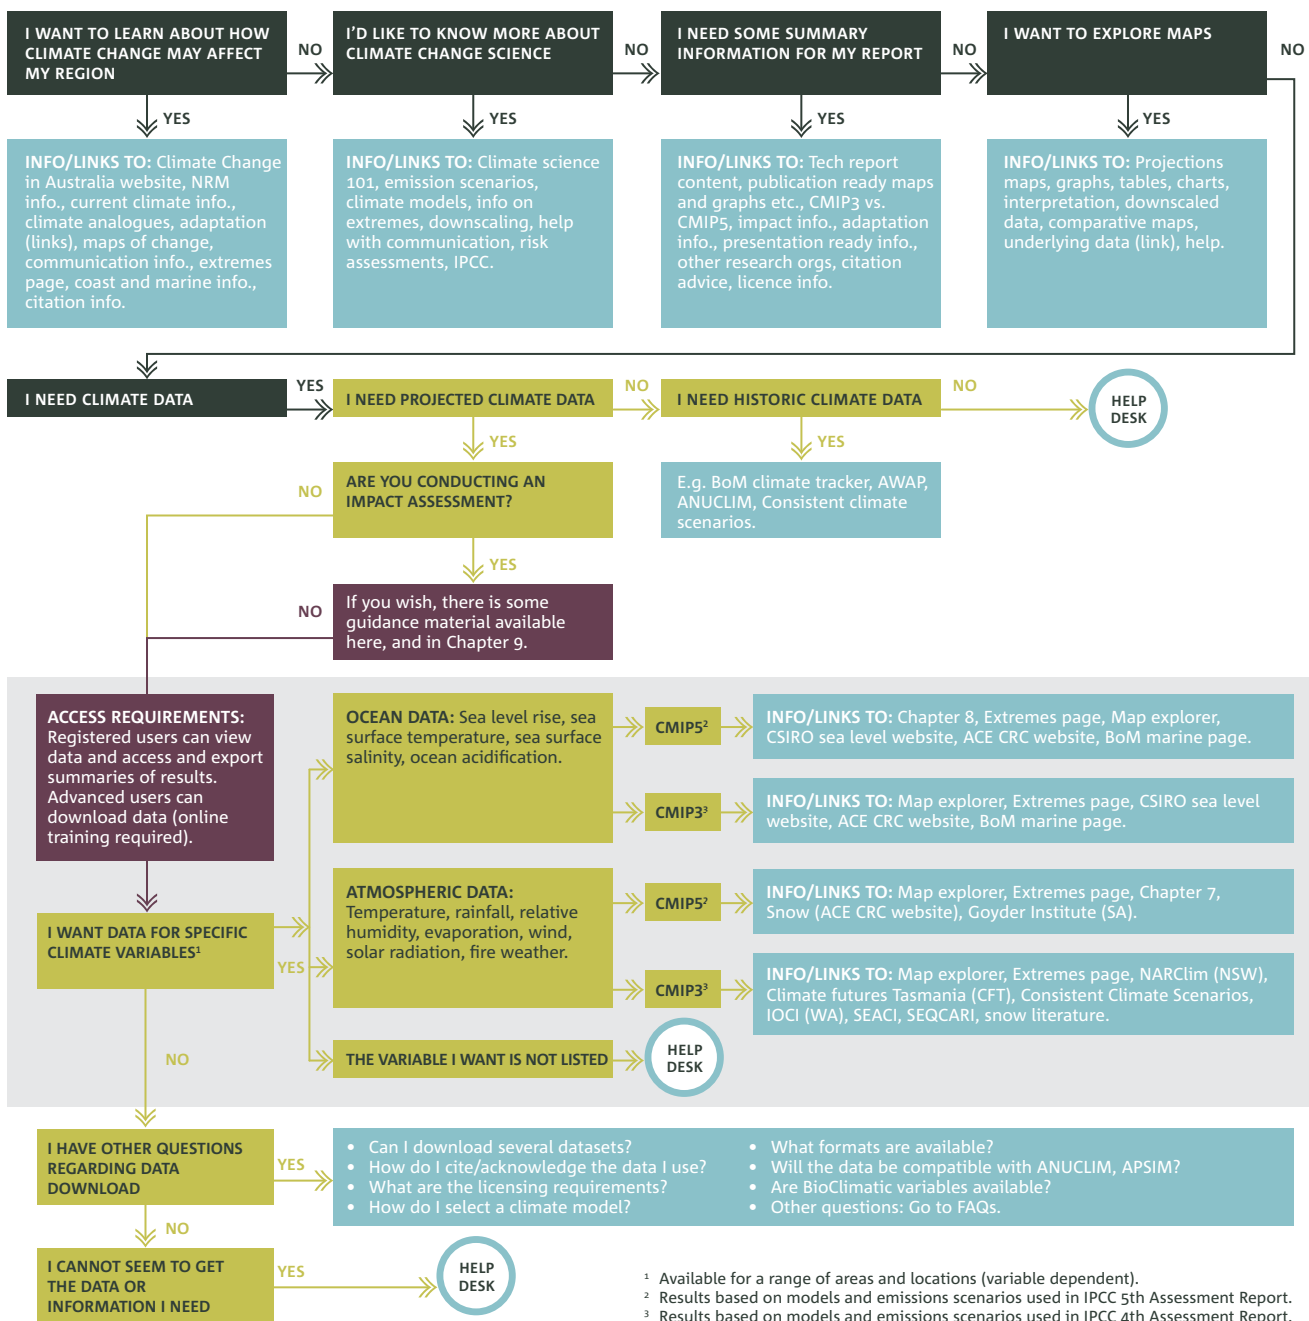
I WANT TO LEARN ABOUT HOW CLIMATE CHANGE MAY AFFECT MY REGION

NO

I'D LIKE TO KNOW MORE ABOUT CLIMATE CHANGE SCIENCE

NO

I NEED SOME SUMMARY INFORMATION FOR MY REPORT

NO

I WANT TO EXPLORE MAPS

NO

YES

INFO/LINKS TO: Climate Change in Australia website, NRM info., current climate info., climate analogues, adaptation (links), maps of change, communication info., extremes page, coast and marine info., citation info.

YES

INFO/LINKS TO: Climate science 101, emission scenarios, climate models, info on extremes, downscaling, help with communication, risk assessments, IPCC.

YES

INFO/LINKS TO: Tech report content, publication ready maps and graphs etc., CMIP3 vs. CMIP5, impact info., adaptation info., presentation ready info., other research orgs, citation advice, licence info.

YES

INFO/LINKS TO: Projections maps, graphs, tables, charts, interpretation, downscaled data, comparative maps, underlying data (link), help.

I NEED CLIMATE DATA

YES

I NEED PROJECTED CLIMATE DATA

NO

I NEED HISTORIC CLIMATE DATA

NO

HELP DESK

YES

YES

ARE YOU CONDUCTING AN IMPACT ASSESSMENT?

E.g. BoM climate tracker, AWAP, ANUCLIM, Consistent climate scenarios.

NO

YES

NO

If you wish, there is some guidance material available here, and in Chapter 9.

ACCESS REQUIREMENTS: Registered users can view data and access and export summaries of results. Advanced users can download data (online training required).

OCEAN DATA: Sea level rise, sea surface temperature, sea surface salinity, ocean acidification.

CMIP5²

INFO/LINKS TO: Chapter 8, Extremes page, Map explorer, CSIRO sea level website, ACE CRC website, BoM marine page.

CMIP3³

INFO/LINKS TO: Map explorer, Extremes page, CSIRO sea level website, ACE CRC website, BoM marine page.

ATMOSPHERIC DATA: Temperature, rainfall, relative humidity, evaporation, wind, solar radiation, fire weather.

CMIP5²

INFO/LINKS TO: Map explorer, Extremes page, Chapter 7, Snow (ACE CRC website), Goyder Institute (SA).

I WANT DATA FOR SPECIFIC CLIMATE VARIABLES¹

YES

CMIP3³

INFO/LINKS TO: Map explorer, Extremes page, NARClim (NSW), Climate futures Tasmania (CFT), Consistent Climate Scenarios, IOCI (WA), SEACI, SEQCARI, snow literature.

NO

THE VARIABLE I WANT IS NOT LISTED

HELP DESK

I HAVE OTHER QUESTIONS REGARDING DATA DOWNLOAD

YES

• Can I download several datasets?
• How do I cite/acknowledge the data I use?
• What are the licensing requirements?
• How do I select a climate model?

• What formats are available?
• Will the data be compatible with ANUCLIM, APSIM?
• Are BioClimatic variables available?
• Other questions: Go to FAQs.

NO

I CANNOT SEEM TO GET THE DATA OR INFORMATION I NEED

YES

HELP DESK

¹ Available for a range of areas and locations (variable dependent).
² Results based on models and emissions scenarios used in IPCC 5th Assessment Report.
³ Results based on models and emissions scenarios used in IPCC 4th Assessment Report.